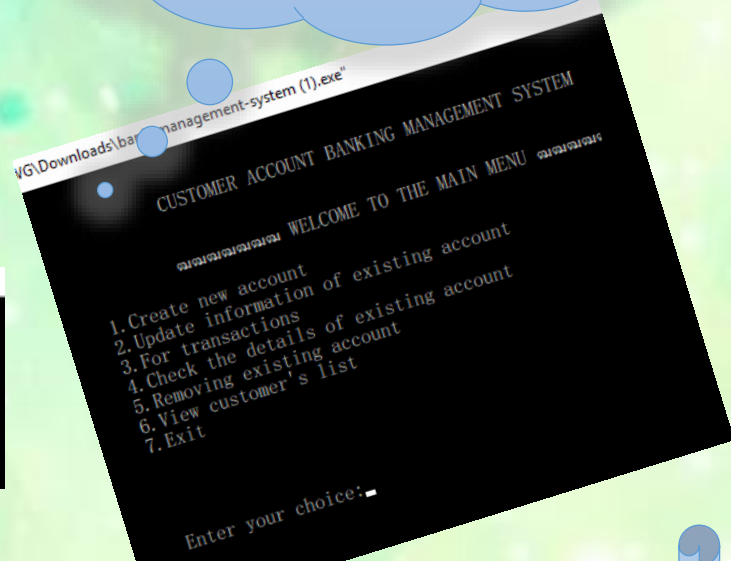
WG\Downloads\ba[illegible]management-system (1).exe"

CUSTOMER ACCOUNT BANKING MANAGEMENT SYSTEM

ฌฌฌฌฌฌฌ WELCOME TO THE MAIN MENU ฌฌฌฌ

1.Create new account
2.Update information of existing account
3.For transactions
4.Check the details of existing account
5.Removing existing account
6.View customer's list
7.Exit

Enter your choice: